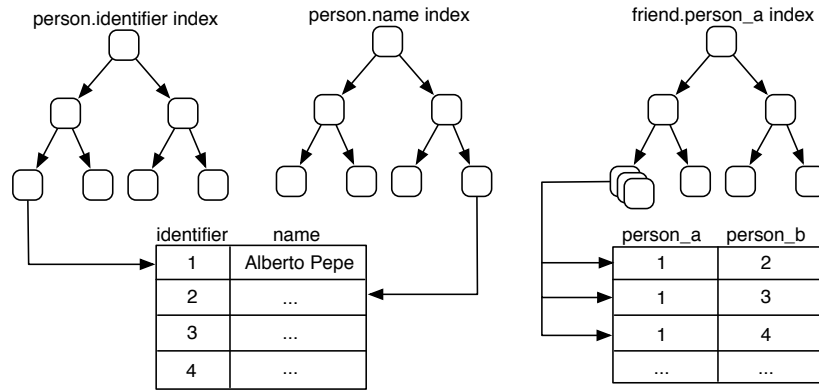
person.identifier index

person.name index

friend.person_a index

| identifier | name |
|---|---|
| 1 | Alberto Pepe |
| 2 | ... |
| 3 | ... |
| 4 | ... |

| person_a | person_b |
|---|---|
| 1 | 2 |
| 1 | 3 |
| 1 | 4 |
| ... | ... |